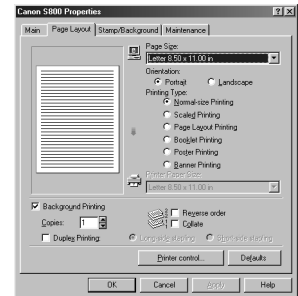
Canon S800 Properties

?

X

Main

Page Layout

Stamp/Background

Maintenance

Page Size:

Letter 8.50 x 11.00 in

Orientation:

Portrait

Landscape

Printing Type:

Normal-size Printing

Scaled Printing

Page Layout Printing

Booklet Printing

Poster Printing

Banner Printing

Printer Paper Size:

Letter 8.50 x 11.00 in

Background Printing

Copies:

1

Reverse order

Collate

Duplex Printing:

Long-side stapling

Short-side stapling

Printer control...

Defaults

OK

Cancel

Apply

Help